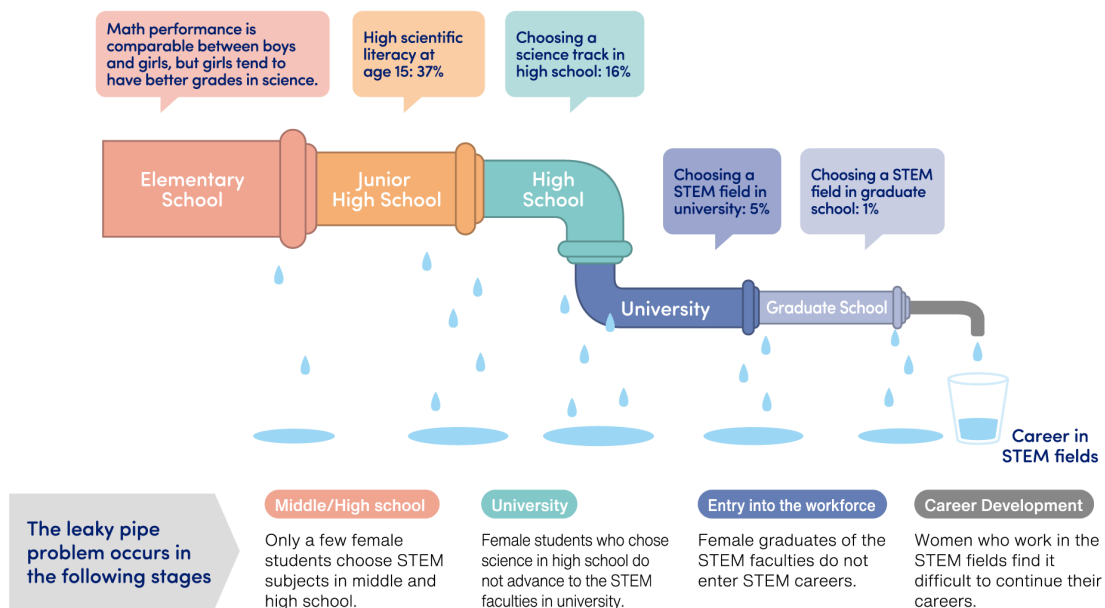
Math performance is comparable between boys and girls, but girls tend to have better grades in science.

High scientific literacy at age 15: 37%

Choosing a science track in high school: 16%

Elementary School

Junior High School

High School

Choosing a STEM field in university: 5%

Choosing a STEM field in graduate school: 1%

University

Graduate School

Career in STEM fields

The leaky pipe problem occurs in the following stages

Middle/High school

Only a few female students choose STEM subjects in middle and high school.

University

Female students who chose science in high school do not advance to the STEM faculties in university.

Entry into the workforce

Female graduates of the STEM faculties do not enter STEM careers.

Career Development

Women who work in the STEM fields find it difficult to continue their careers.